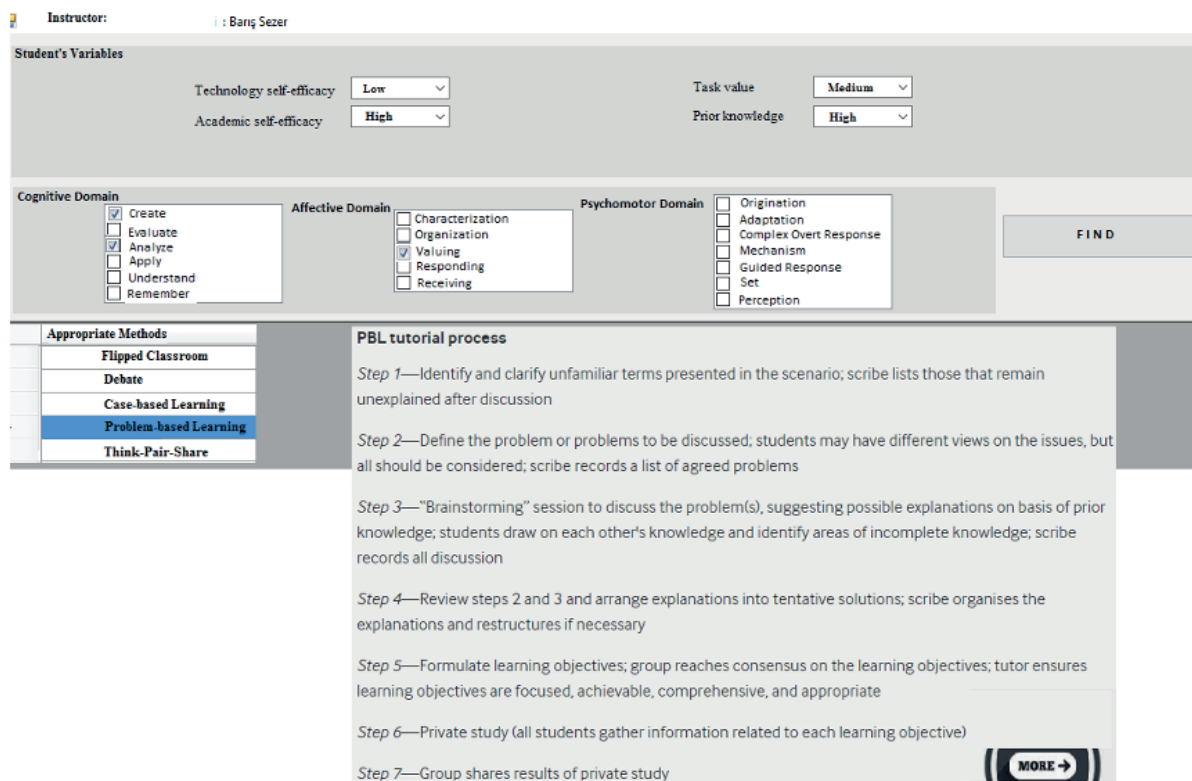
Instructor: : Barış Sezer

Student's Variables

Technology self-efficacy Low

Academic self-efficacy High

Task value Medium

Prior knowledge High

Cognitive Domain
☑ Create
☐ Evaluate
☑ Analyze
☐ Apply
☐ Understand
☐ Remember

Affective Domain
☐ Characterization
☐ Organization
☑ Valuing
☐ Responding
☐ Receiving

Psychomotor Domain
☐ Origination
☐ Adaptation
☐ Complex Overt Response
☐ Mechanism
☐ Guided Response
☐ Set
☐ Perception

FIND

| Appropriate Methods |
|---|
| Flipped Classroom |
| Debate |
| Case-based Learning |
| Problem-based Learning |
| Think-Pair-Share |

PBL tutorial process

Step 1—Identify and clarify unfamiliar terms presented in the scenario; scribe lists those that remain unexplained after discussion

Step 2—Define the problem or problems to be discussed; students may have different views on the issues, but all should be considered; scribe records a list of agreed problems

Step 3—"Brainstorming" session to discuss the problem(s), suggesting possible explanations on basis of prior knowledge; students draw on each other's knowledge and identify areas of incomplete knowledge; scribe records all discussion

Step 4—Review steps 2 and 3 and arrange explanations into tentative solutions; scribe organises the explanations and restructures if necessary

Step 5—Formulate learning objectives; group reaches consensus on the learning objectives; tutor ensures learning objectives are focused, achievable, comprehensive, and appropriate

Step 6—Private study (all students gather information related to each learning objective)

Step 7—Group shares results of private study

MORE →